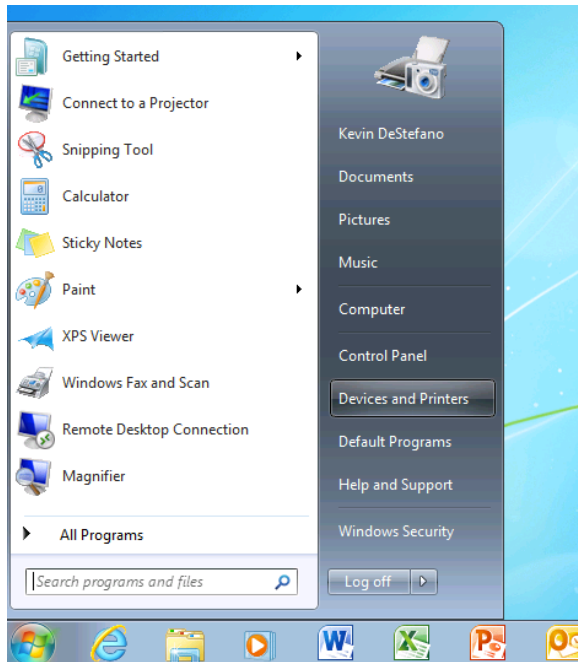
Getting Started
Connect to a Projector
Snipping Tool
Calculator
Sticky Notes
Paint
XPS Viewer
Windows Fax and Scan
Remote Desktop Connection
Magnifier
All Programs
Search programs and files

Kevin DeStefano
Documents
Pictures
Music
Computer
Control Panel
Devices and Printers
Default Programs
Help and Support
Windows Security
Log off